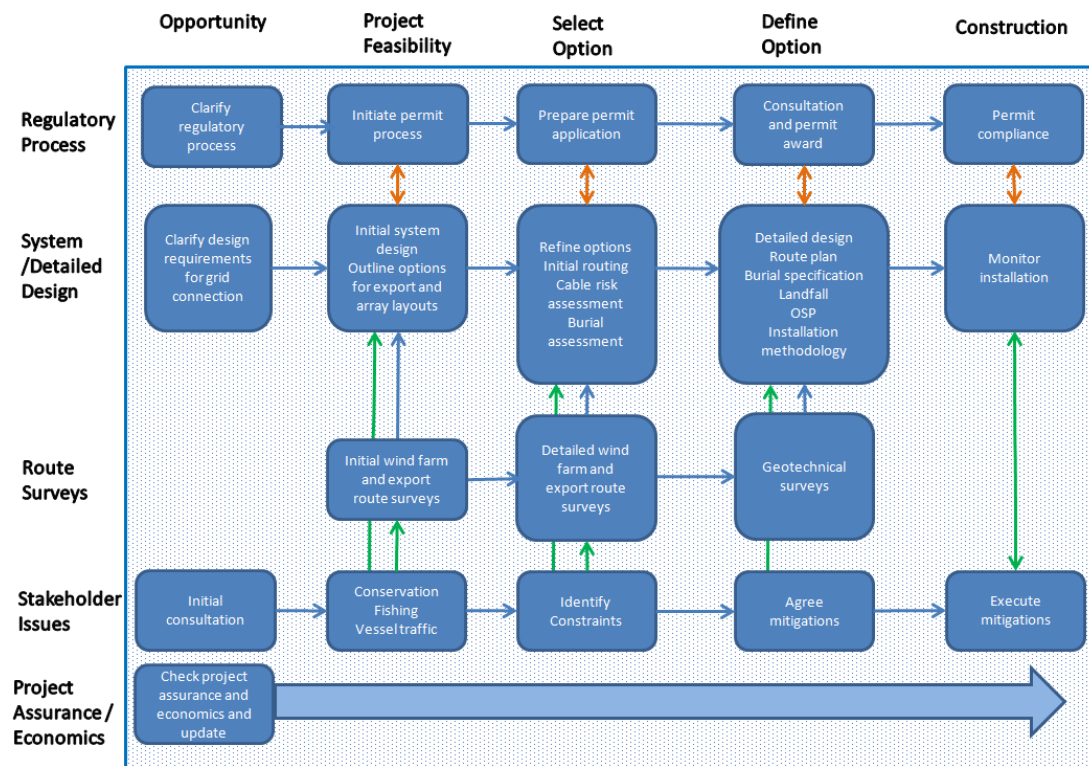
Opportunity

Project Feasibility

Select Option

Define Option

Construction

Regulatory Process

Clarify regulatory process

Initiate permit process

Prepare permit application

Consultation and permit award

Permit compliance

System /Detailed Design

Clarify design requirements for grid connection

Initial system design Outline options for export and array layouts

Refine options Initial routing Cable risk assessment Burial assessment

Detailed design Route plan Burial specification Landfall OSP Installation methodology

Monitor installation

Route Surveys

Initial wind farm and export route surveys

Detailed wind farm and export route surveys

Geotechnical surveys

Stakeholder Issues

Initial consultation

Conservation Fishing Vessel traffic

Identify Constraints

Agree mitigations

Execute mitigations

Project Assurance / Economics

Check project assurance and economics and update